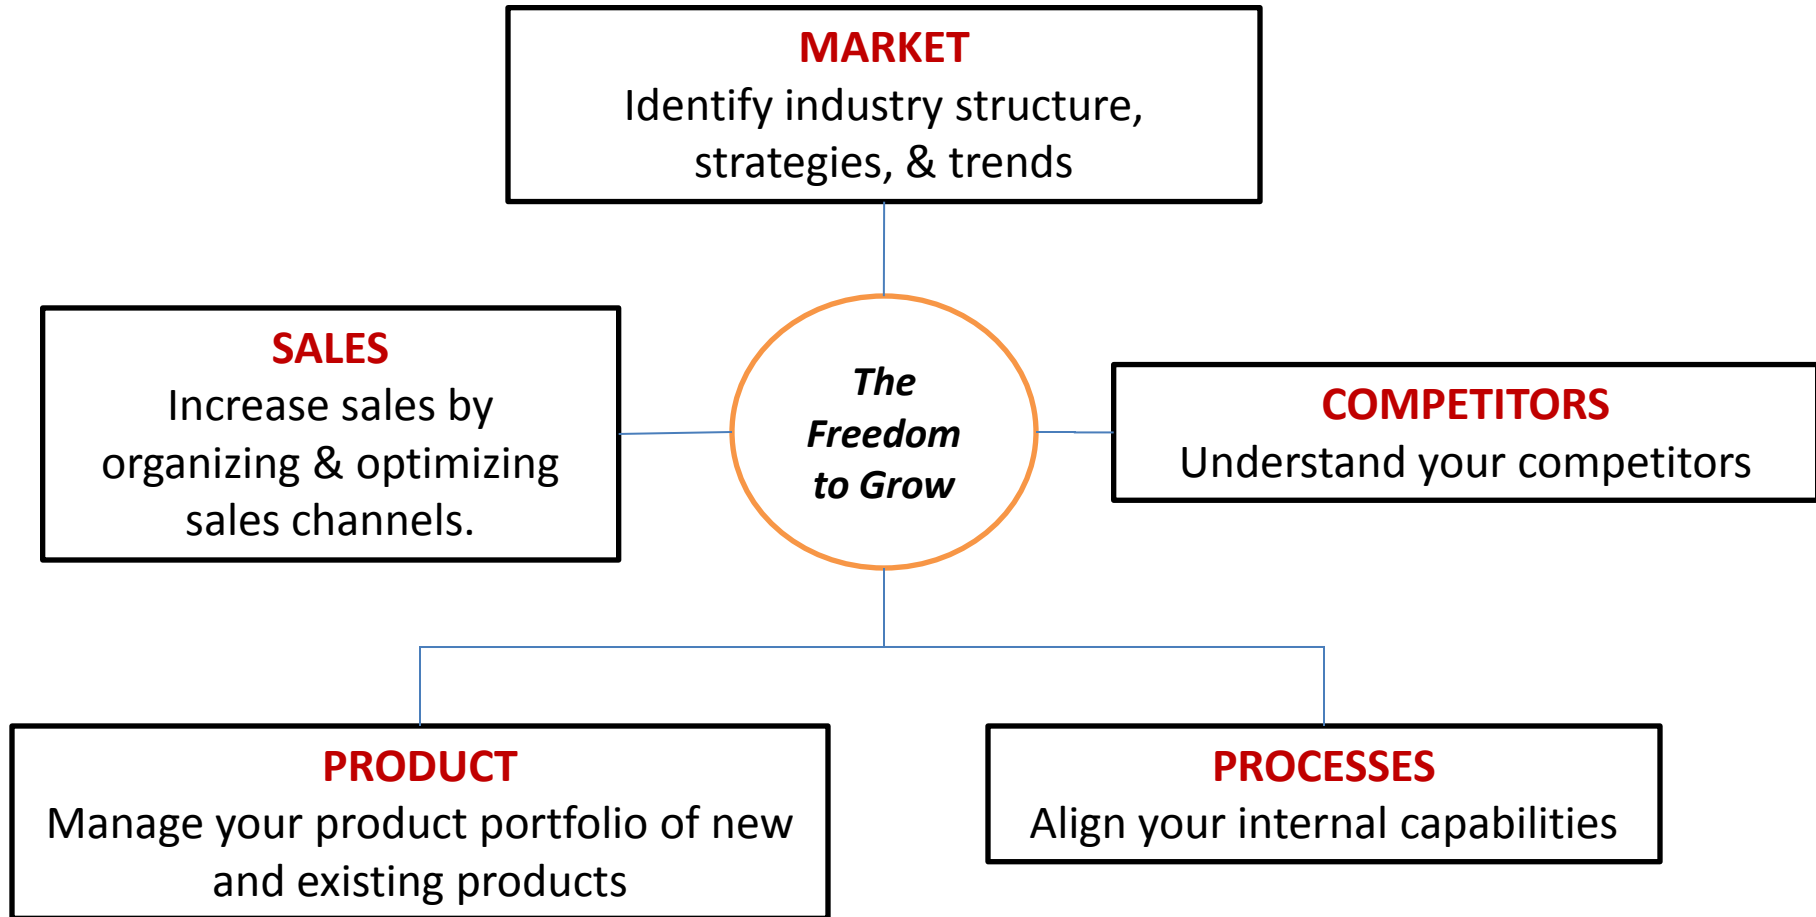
MARKET
Identify industry structure, strategies, & trends

SALES
Increase sales by organizing & optimizing sales channels.

The Freedom to Grow

COMPETITORS
Understand your competitors

PRODUCT
Manage your product portfolio of new and existing products

PROCESSES
Align your internal capabilities